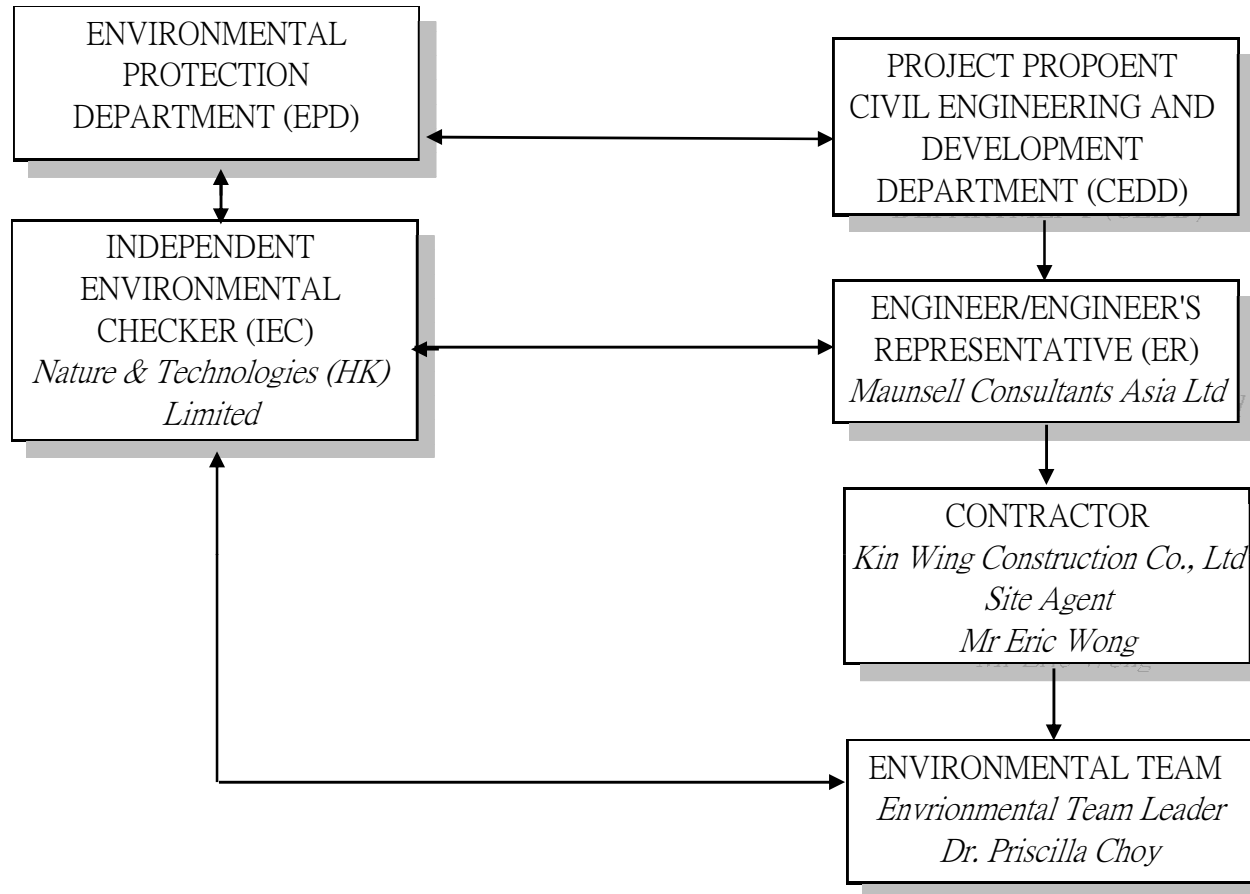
ENVIRONMENTAL PROTECTION DEPARTMENT (EPD)

PROJECT PROPOENT CIVIL ENGINEERING AND DEVELOPMENT DEPARTMENT (CEDD)

INDEPENDENT ENVIRONMENTAL CHECKER (IEC)
*Nature & Technologies (HK) Limited*

ENGINEER/ENGINEER'S REPRESENTATIVE (ER)
*Maunsell Consultants Asia Ltd*

CONTRACTOR
*Kin Wing Construction Co., Ltd*
*Site Agent*
*Mr Eric Wong*

ENVIRONMENTAL TEAM
*Envrionmental Team Leader*
*Dr. Priscilla Choy*